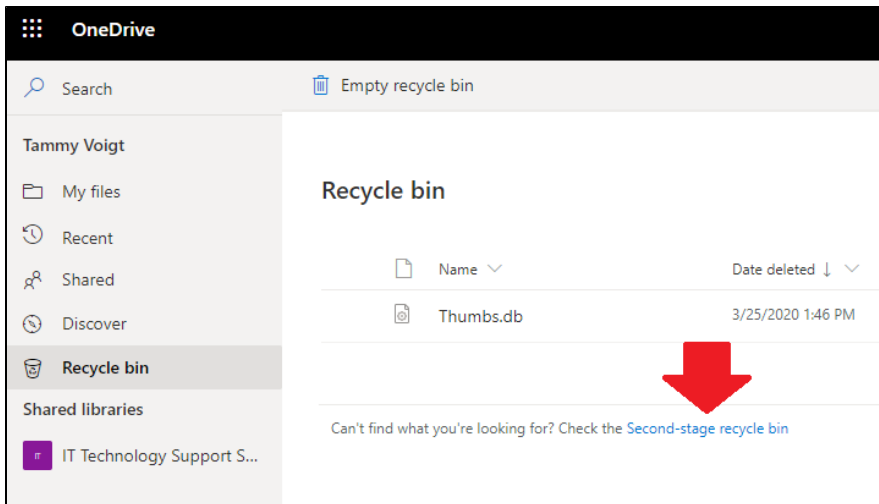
OneDrive

Search

Tammy Voigt

My files

Recent

Shared

Discover

Recycle bin

Shared libraries

IT

IT Technology Support S...

Empty recycle bin

Recycle bin

| Name | Date deleted ↓ |
|---|---|
| Thumbs.db | 3/25/2020 1:46 PM |

Can't find what you're looking for? Check the Second-stage recycle bin